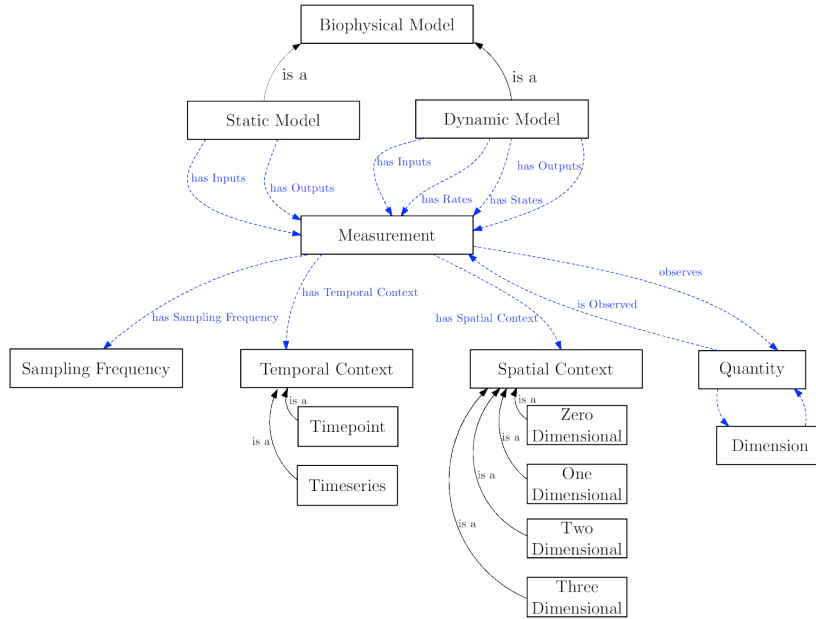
Biophysical Model

is a

is a

Static Model

Dynamic Model

has Inputs

has Outputs

has Inputs

has Rates

has States

has Outputs

Measurement

observes

is Observed

has Temporal Context

has Sampling Frequency

has Spatial Context

Sampling Frequency

Temporal Context

Spatial Context

Quantity

is a

is a

Timepoint

Timeseries

is a

is a

is a

is a

Zero Dimensional

One Dimensional

Two Dimensional

Three Dimensional

Dimension